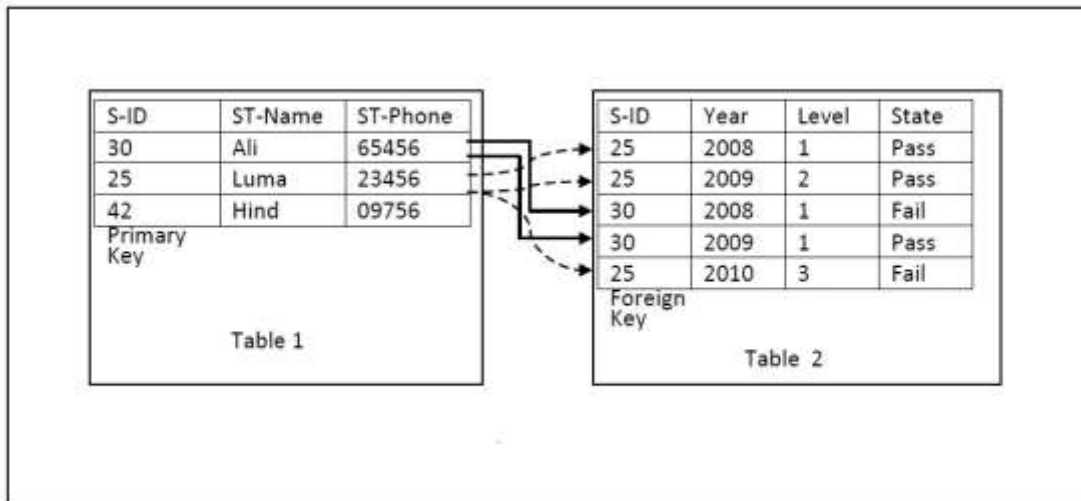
| S-ID | ST-Name | ST-Phone |
|---|---|---|
| 30 | Ali | 65456 |
| 25 | Luma | 23456 |
| 42 | Hind | 09756 |

Primary Key

Table 1

| S-ID | Year | Level | State |
|---|---|---|---|
| 25 | 2008 | 1 | Pass |
| 25 | 2009 | 2 | Pass |
| 30 | 2008 | 1 | Fail |
| 30 | 2009 | 1 | Pass |
| 25 | 2010 | 3 | Fail |

Foreign Key

Table 2